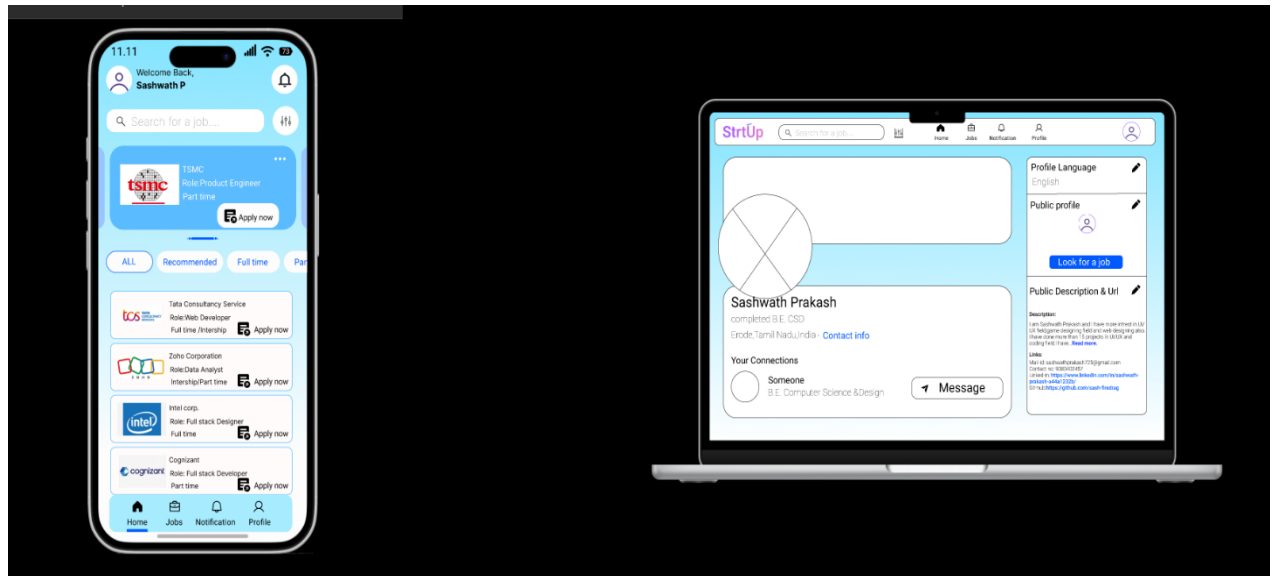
11.11

Welcome Back,
Sashwath P

Search for a job....

TSMC
Role:Product Engineer
Part time
Apply now

ALL
Recommended
Full time
Par

Tata Consultancy Service
Role:Web Developer
Full time /Intership
Apply now

Zoho Corporation
Role:Data Analyst
Intership/Part time
Apply now

Intel corp.
Role: Full stack Designer
Full time
Apply now

Cognizant
Role: Full stack Developer
Part time
Apply now

Home
Jobs
Notification
Profile

StrtUp
Search for a job....
Home
Jobs
Notification
Profile

Profile Language
English

Public profile

Look for a job

Public Description & Url

Description:
I am Sashwath Prakash and I have more intrest in UI/UX field,game designing field and web designing also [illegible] Read more..

Links:
Mail id: sashwathprakash123@gmail.com
Contact no: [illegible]
Linked in: https://www.linkedin.com/in/sashwath-prakash-a44a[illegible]
Git hub:https://github.com/sash-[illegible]

Sashwath Prakash
completed B.E. CSD
Erode,Tamil Nadu,India - Contact info

Your Connections
Someone
B.E. Computer Science &Design
Message